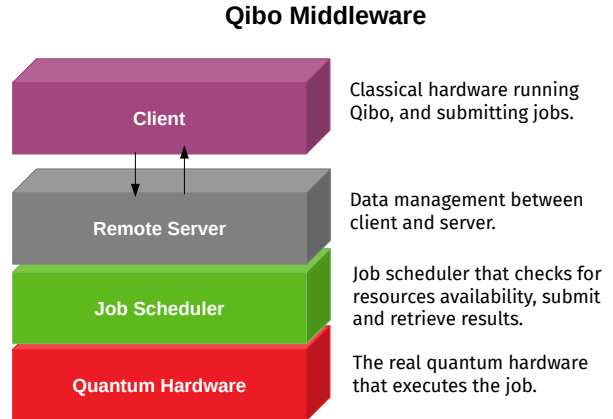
Qibo Middleware

Client

Classical hardware running Qibo, and submitting jobs.

Remote Server

Data management between client and server.

Job Scheduler

Job scheduler that checks for resources availability, submit and retrieve results.

Quantum Hardware

The real quantum hardware that executes the job.